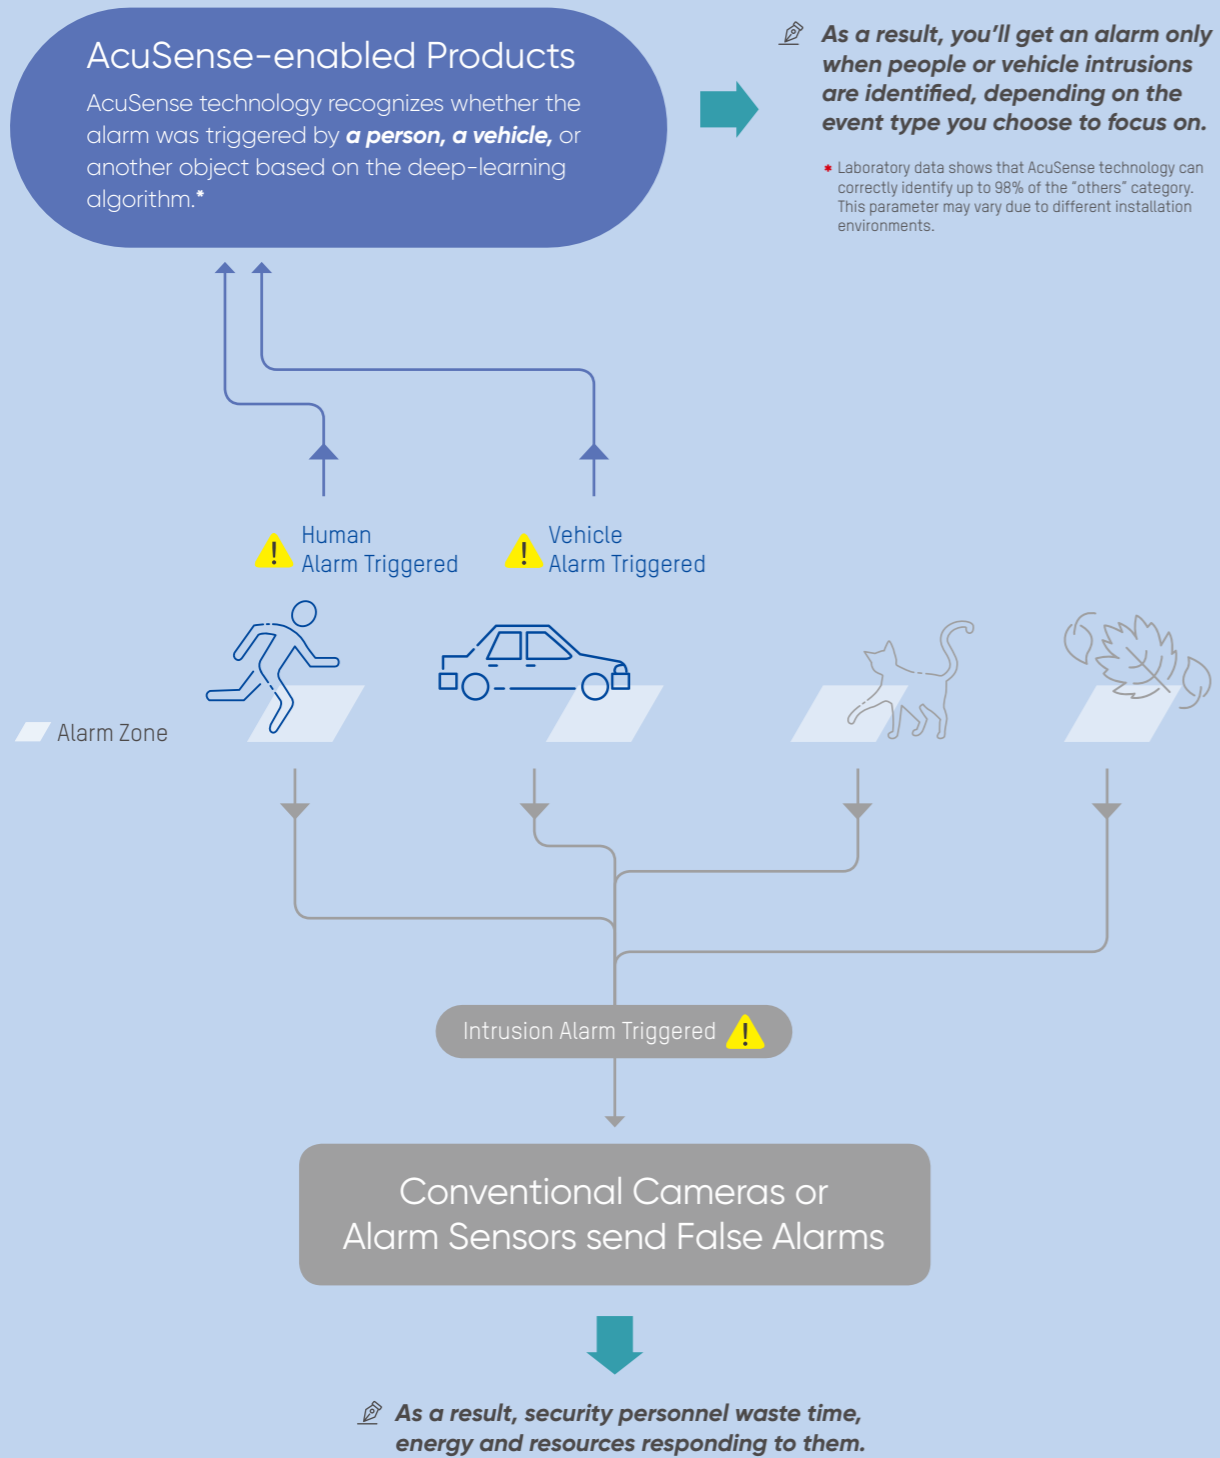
AcuSense-enabled Products

AcuSense technology recognizes whether the alarm was triggered by ***a person, a vehicle,*** or another object based on the deep-learning algorithm.*

***As a result, you'll get an alarm only when people or vehicle intrusions are identified, depending on the event type you choose to focus on.***

* Laboratory data shows that AcuSense technology can correctly identify up to 98% of the "others" category. This parameter may vary due to different installation environments.

Human Alarm Triggered

Vehicle Alarm Triggered

Alarm Zone

Intrusion Alarm Triggered

Conventional Cameras or Alarm Sensors send False Alarms

***As a result, security personnel waste time, energy and resources responding to them.***